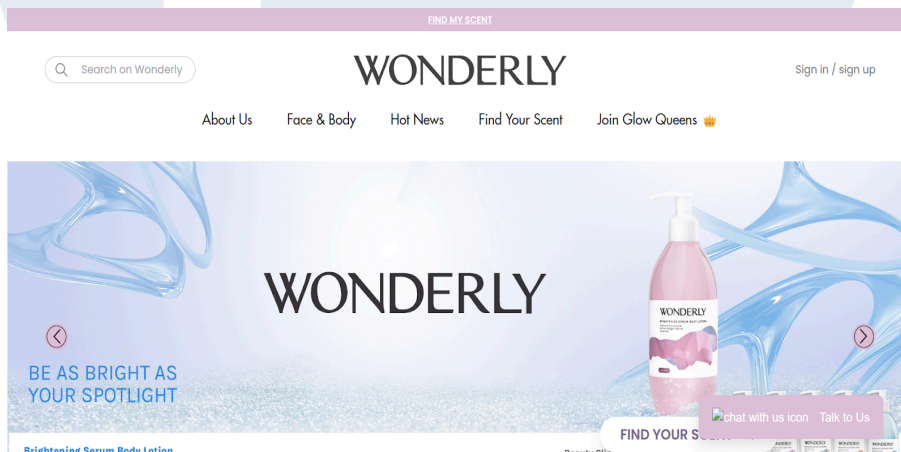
FIND MY SCENT

Search on Wonderly

WONDERLY

Sign in / sign up

About Us Face & Body Hot News Find Your Scent Join Glow Queens

WONDERLY

WONDERLY

BE AS BRIGHT AS YOUR SPOTLIGHT

FIND YOUR SC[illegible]

chat with us icon Talk to Us

Brightening Serum Body Lotion